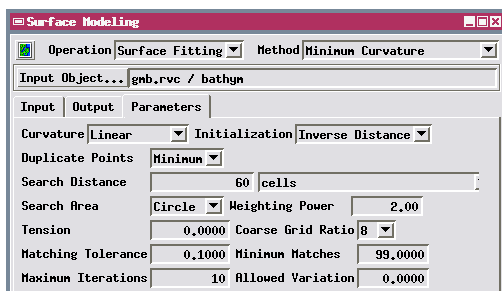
Surface Modeling

Operation Surface Fitting Method Minimum Curvature

Input Object... gmb.rvc / bathym

Input Output Parameters

Curvature Linear Initialization Inverse Distance

Duplicate Points Minimum

Search Distance 60 cells

Search Area Circle Weighting Power 2.00

Tension 0.0000 Coarse Grid Ratio 8

Matching Tolerance 0.1000 Minimum Matches 99.0000

Maximum Iterations 10 Allowed Variation 0.0000